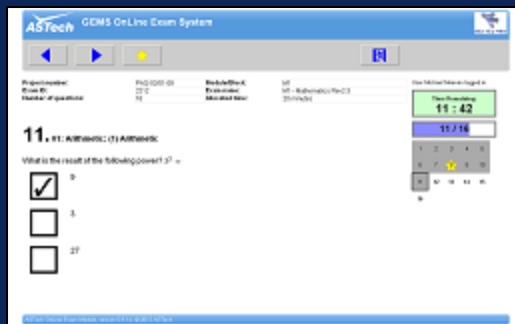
ASTech GEMS OnLine Exam System

Project number: PAG 0001 00
Exam ID: 2310
Number of questions: 16
Module/Block: M1
Exam name: M1 - Mathematics Rev.C3
Allocated time: 20 Minutes

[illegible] logged in

Time Remaining
11 : 42

11 / 14

1 2 3 4 5
6 7 8 9 10
11 12 13 14 15
16

11. M1: Arithmetic: (1) Arithmetic

What is the result of the following power? $3^2$ =

✓ 9

3

27

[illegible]